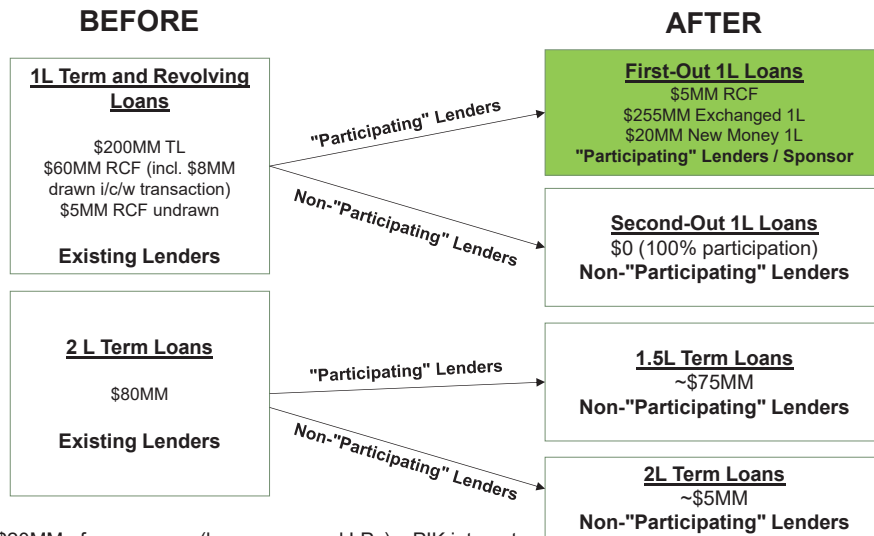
BEFORE

AFTER

1L Term and Revolving Loans

$200MM TL
$60MM RCF (incl. $8MM drawn i/c/w transaction)
$5MM RCF undrawn

Existing Lenders

"Participating" Lenders

Non-"Participating" Lenders

First-Out 1L Loans
$5MM RCF
$255MM Exchanged 1L
$20MM New Money 1L
"Participating" Lenders / Sponsor

Second-Out 1L Loans
$0 (100% participation)
Non-"Participating" Lenders

2 L Term Loans

$80MM

Existing Lenders

"Participating" Lenders

Non-"Participating" Lenders

1.5L Term Loans
~$75MM
Non-"Participating" Lenders

2L Term Loans
~$5MM
Non-"Participating" Lenders

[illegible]